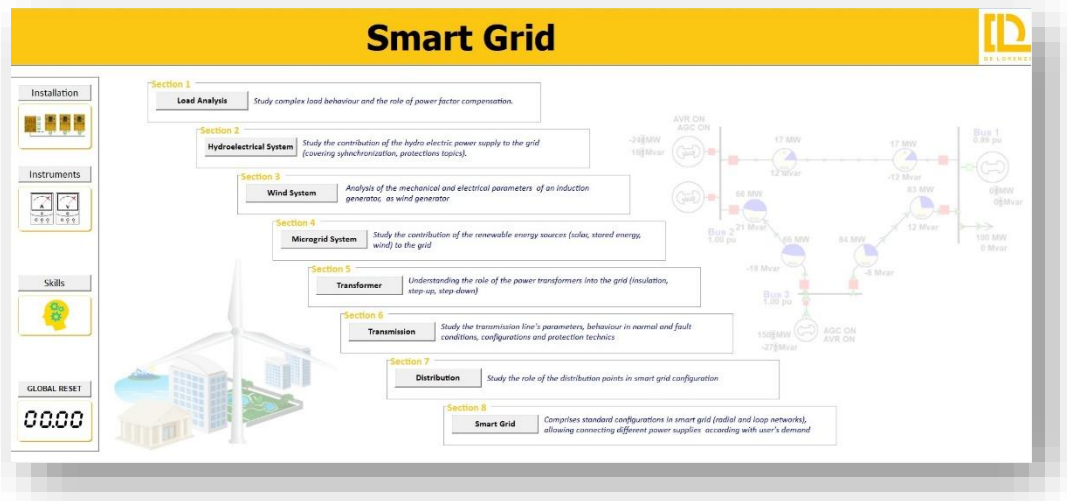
Smart Grid

DE LORENZO

Installation

Instruments

Skills

GLOBAL RESET

00.00

Section 1
Load Analysis
Study complex load behaviour and the role of power factor compensation.

Section 2
Hydroelectrical System
Study the contribution of the hydro electric power supply to the grid (covering synchronization, protections topics).

Section 3
Wind System
Analysis of the mechanical and electrical parameters of an induction generator, as wind generator

Section 4
Microgrid System
Study the contribution of the renewable energy sources (solar, stored energy, wind) to the grid

Section 5
Transformer
Understanding the role of the power transformers into the grid (insulation, step-up, step-down)

Section 6
Transmission
Study the transmission line's parameters, behaviour in normal and fault conditions, configurations and protection technics

Section 7
Distribution
Study the role of the distribution points in smart grid configuration

Section 8
Smart Grid
Comprises standard configurations in smart grid (radial and loop networks), allowing connecting different power supplies according with user's demand

AVR ON
AGC ON
-34 MW
10 Mvar
17 MW
12 Mvar
17 MW
-12 Mvar
Bus 1
0.99 pu
66 MW
21 Mvar
83 MW
12 Mvar
0 MW
0 Mvar
Bus 2
1.00 pu
66 MW
-19 Mvar
84 MW
-8 Mvar
100 MW
0 Mvar
Bus 3
1.00 pu
150 MW
-27 Mvar
AGC ON
AVR ON